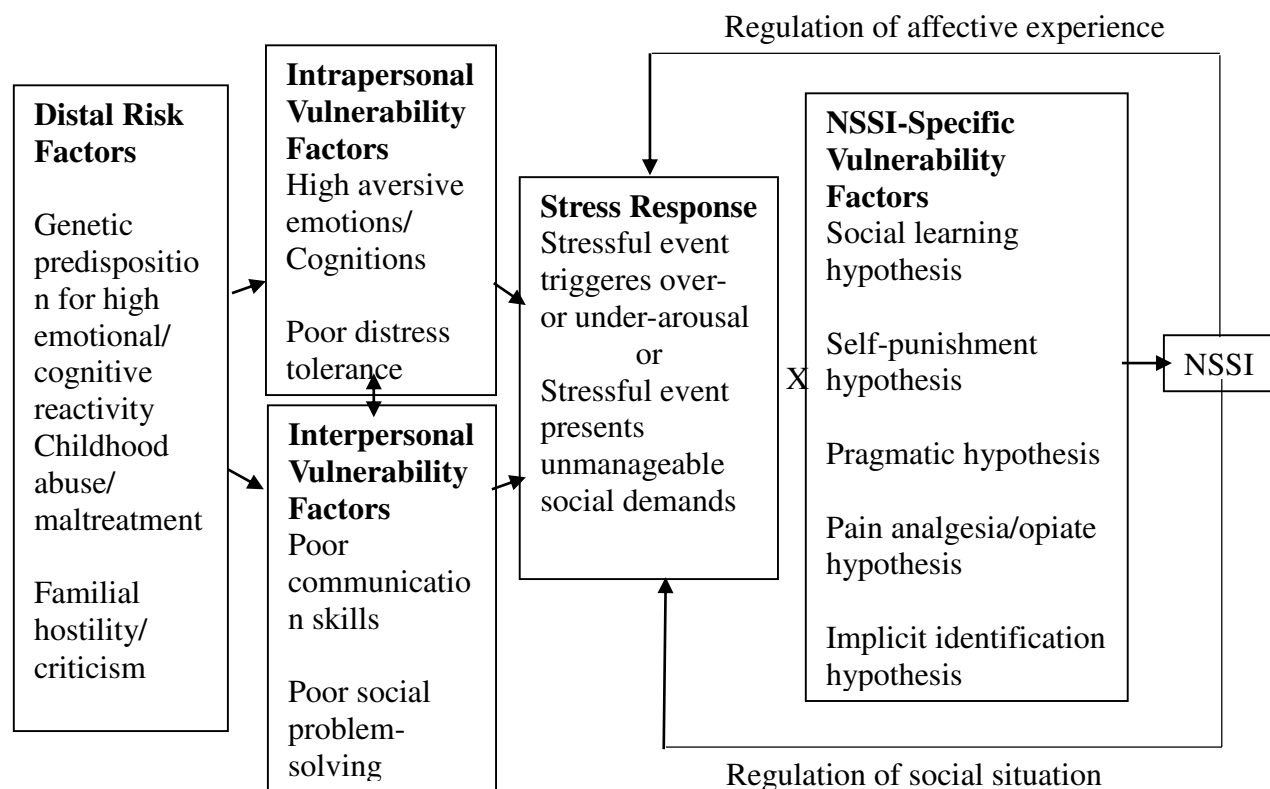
Regulation of affective experience

**Distal Risk Factors**

Genetic predisposition for high emotional/ cognitive reactivity Childhood abuse/ maltreatment

Familial hostility/ criticism

**Intrapersonal Vulnerability Factors**
High aversive emotions/ Cognitions

Poor distress tolerance

**Interpersonal Vulnerability Factors**
Poor communication skills

Poor social problem-solving

**Stress Response**
Stressful event triggeres over- or under-arousal
or
Stressful event presents unmanageable social demands

X

**NSSI-Specific Vulnerability Factors**
Social learning hypothesis

Self-punishment hypothesis

Pragmatic hypothesis

Pain analgesia/opiate hypothesis

Implicit identification hypothesis

NSSI

Regulation of social situation